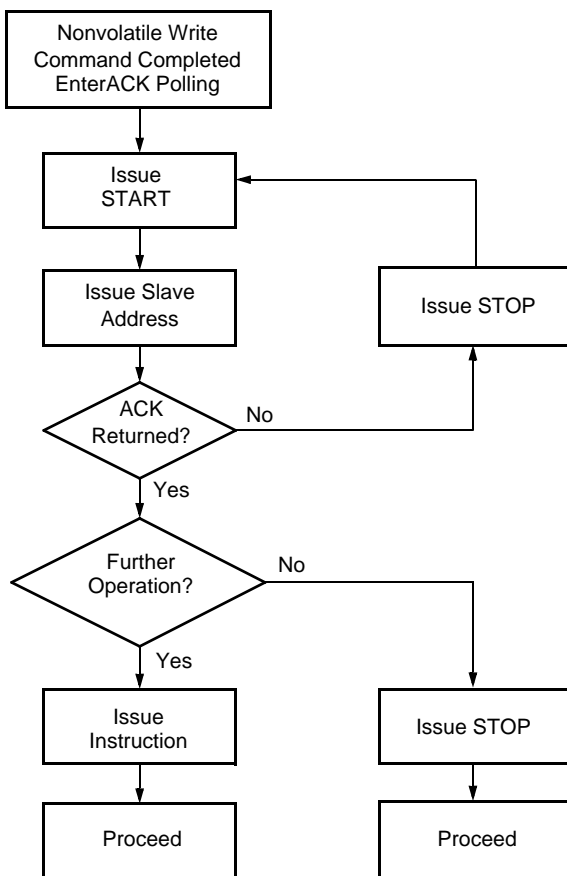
Nonvolatile Write Command Completed EnterACK Polling

Issue START

Issue Slave Address

Issue STOP

ACK Returned?

No

Yes

Further Operation?

No

Yes

Issue Instruction

Issue STOP

Proceed

Proceed